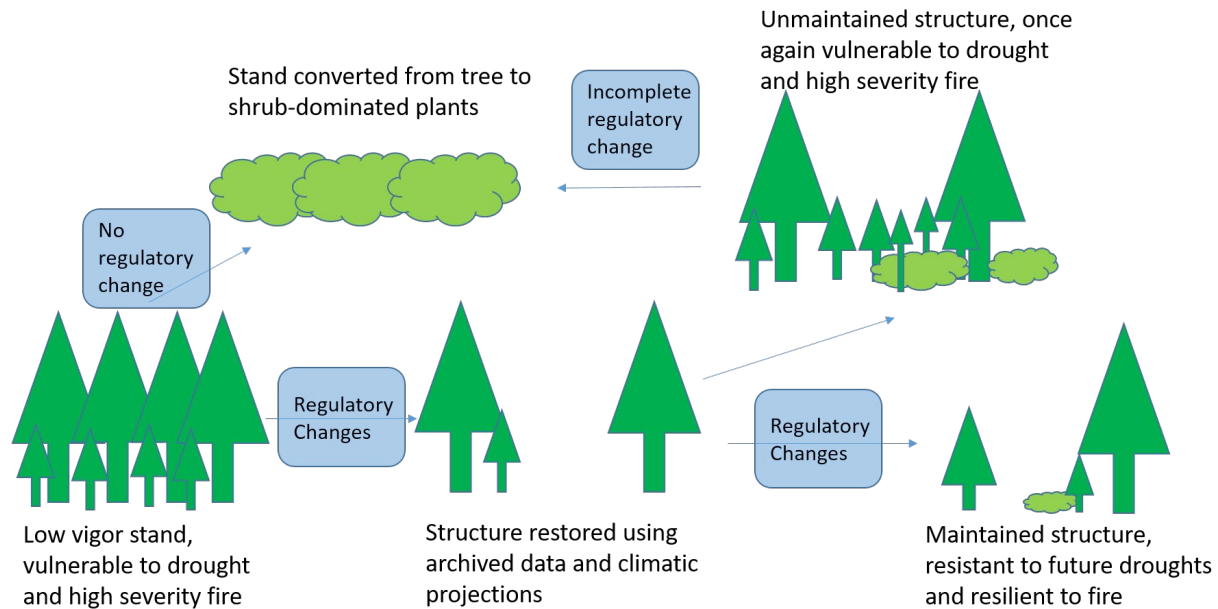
Unmaintained structure, once again vulnerable to drought and high severity fire

Stand converted from tree to shrub-dominated plants

Incomplete regulatory change

No regulatory change

Regulatory Changes

Regulatory Changes

Low vigor stand, vulnerable to drought and high severity fire

Structure restored using archived data and climatic projections

Maintained structure, resistant to future droughts and resilient to fire